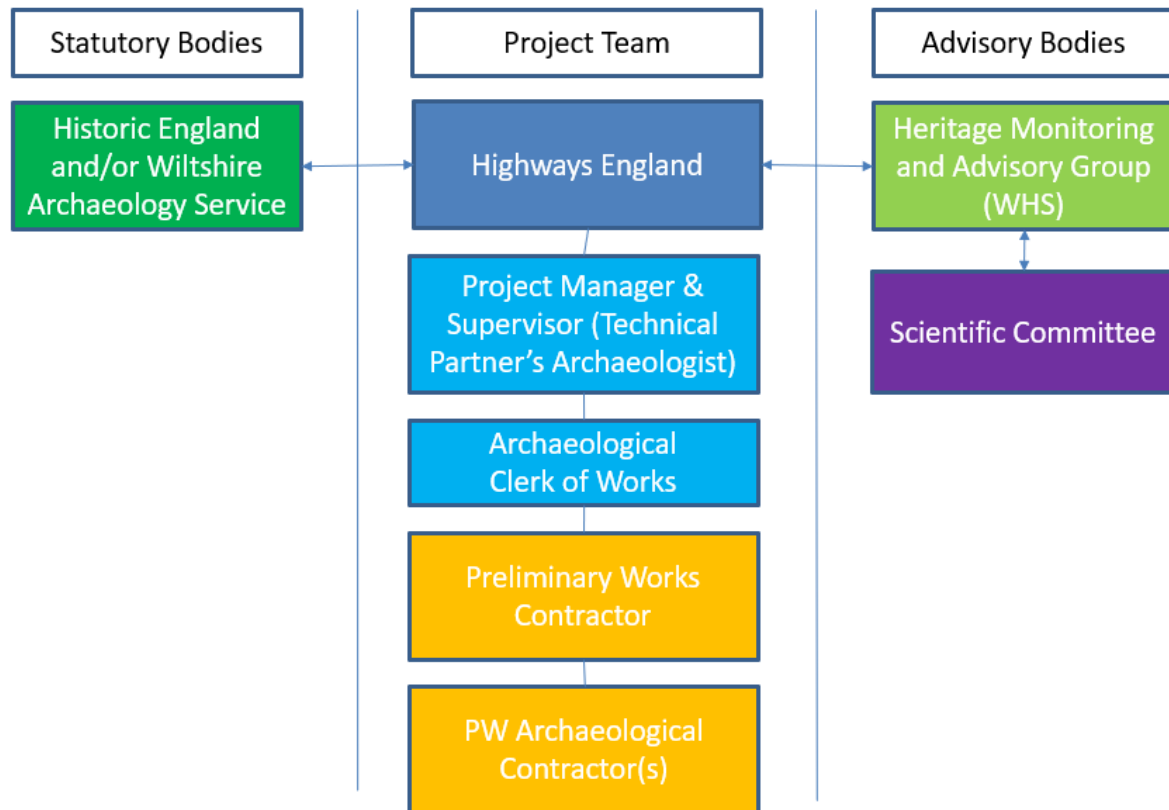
Statutory Bodies

Project Team

Advisory Bodies

Historic England and/or Wiltshire Archaeology Service

Highways England

Heritage Monitoring and Advisory Group (WHS)

Project Manager & Supervisor (Technical Partner's Archaeologist)

Scientific Committee

Archaeological Clerk of Works

Preliminary Works Contractor

PW Archaeological Contractor(s)